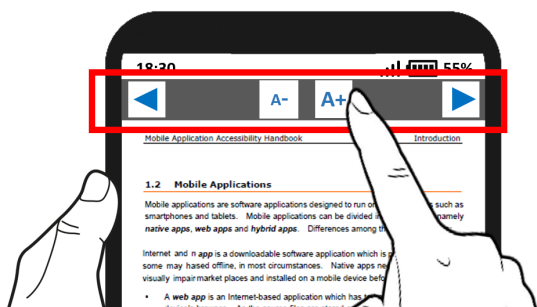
18:30

55%

A-

A+

Mobile Application Accessibility Handbook

Introduction

1.2 Mobile Applications

Mobile applications are software applications designed to run on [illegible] such as smartphones and tablets. Mobile applications can be divided i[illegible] namely *native apps*, *web apps* and *hybrid apps*. Differences among th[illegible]

Internet and n *app* is a downloadable software application which is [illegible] some may based offline, in most circumstances. Native apps ne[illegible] visually impair market places and installed on a mobile device befo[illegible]

• A *web app* is an Internet-based application which has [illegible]